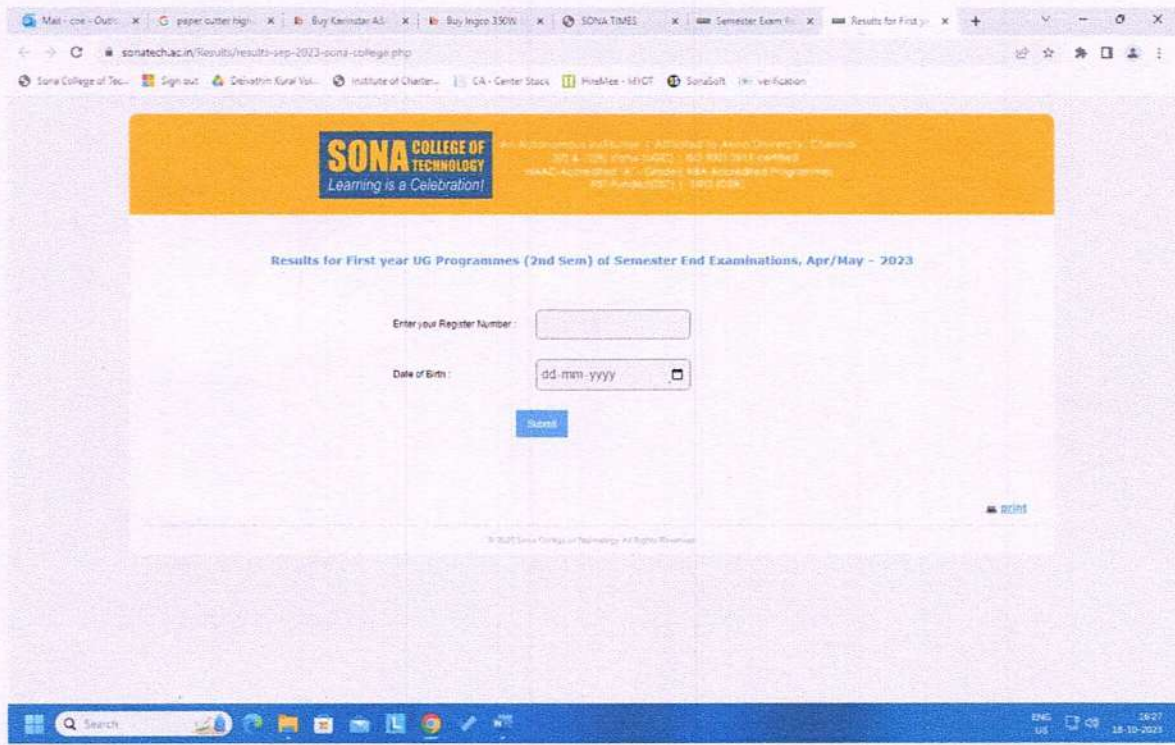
Mail - coe - Outlo | paper cutter high | Buy Karinstar A3 | Buy Ingco 350W | SONA TIMES | Semester Exam R | Results for First ye

sonatech.ac.in/Results/results-sep-2023-sona-college.php

Sona College of Tec... | Sign out | Deivathin Kural Vol... | Institute of Charter... | CA - Center Stocs | HireMee - MIOT | SonaSoft | verification

SONA COLLEGE OF TECHNOLOGY
Learning is a Celebration!

An Autonomous Institution | Affiliated to Anna University, Chennai
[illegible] | ISO 9001:2015 certified
NAAC Accredited 'A' Grade | NBA Accredited Programmes
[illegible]

Results for First year UG Programmes (2nd Sem) of Semester End Examinations, Apr/May - 2023

Enter your Register Number :

Date of Birth : dd-mm-yyyy

Submit

print

© 2023 Sona College of Technology. All Rights Reserved

Search

ENG US 16:27 18-10-2023